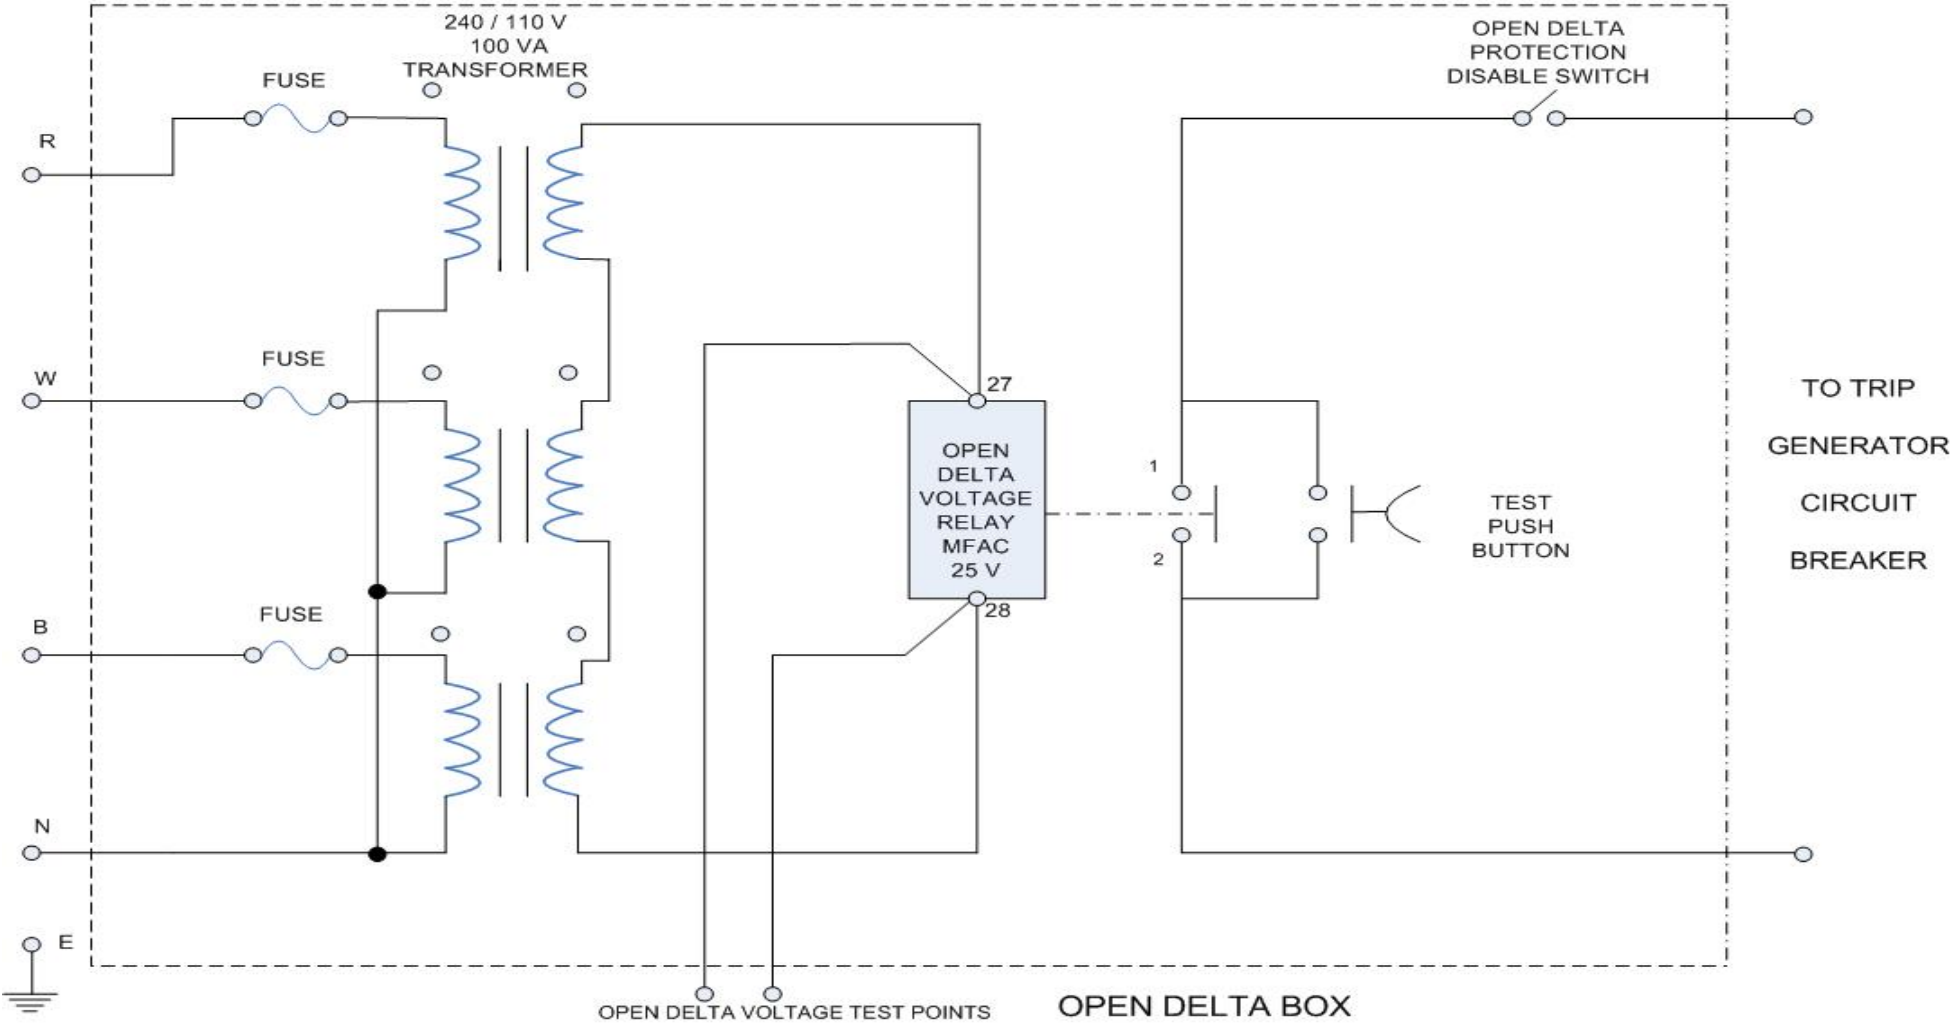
240 / 110 V
100 VA
TRANSFORMER

FUSE

OPEN DELTA
PROTECTION
DISABLE SWITCH

R

W

FUSE

27

OPEN
DELTA
VOLTAGE
RELAY
MFAC
25 V

28

1

2

TEST
PUSH
BUTTON

TO TRIP
GENERATOR
CIRCUIT
BREAKER

B

FUSE

N

E

OPEN DELTA VOLTAGE TEST POINTS

OPEN DELTA BOX